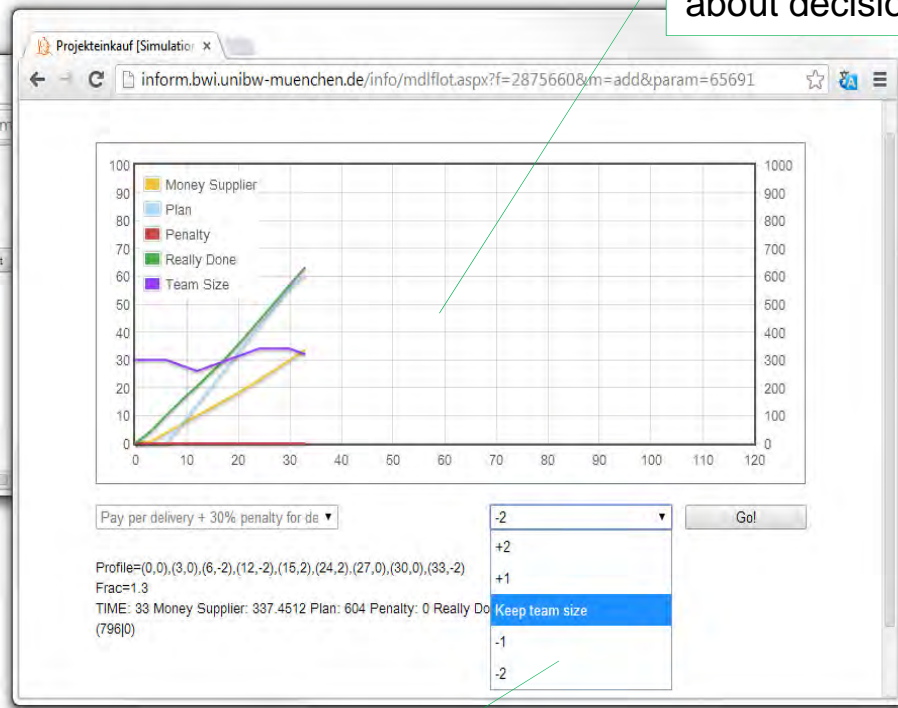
about decisio

Projekteinkauf [Simulatio ×

inform.bwi.unibw-muenchen.de/info/mdlflot.aspx?f=2875660&m=add&param=65691

Money Supplier
Plan
Penalty
Really Done
Team Size

100
90
80
70
60
50
40
30
20
10
0

1000
900
800
700
600
500
400
300
200
100
0

0 10 20 30 40 50 60 70 80 90 100 110 120

Pay per delivery + 30% penalty for de ▾

-2 ▾

Go!

+2
+1
Keep team size
-1
-2

Profile=(0,0),(3,0),(6,-2),(12,-2),(15,2),(24,2),(27,0),(30,0),(33,-2)
Frac=1.3
TIME: 33 Money Supplier: 337.4512 Plan: 604 Penalty: 0 Really Do
(796|0)